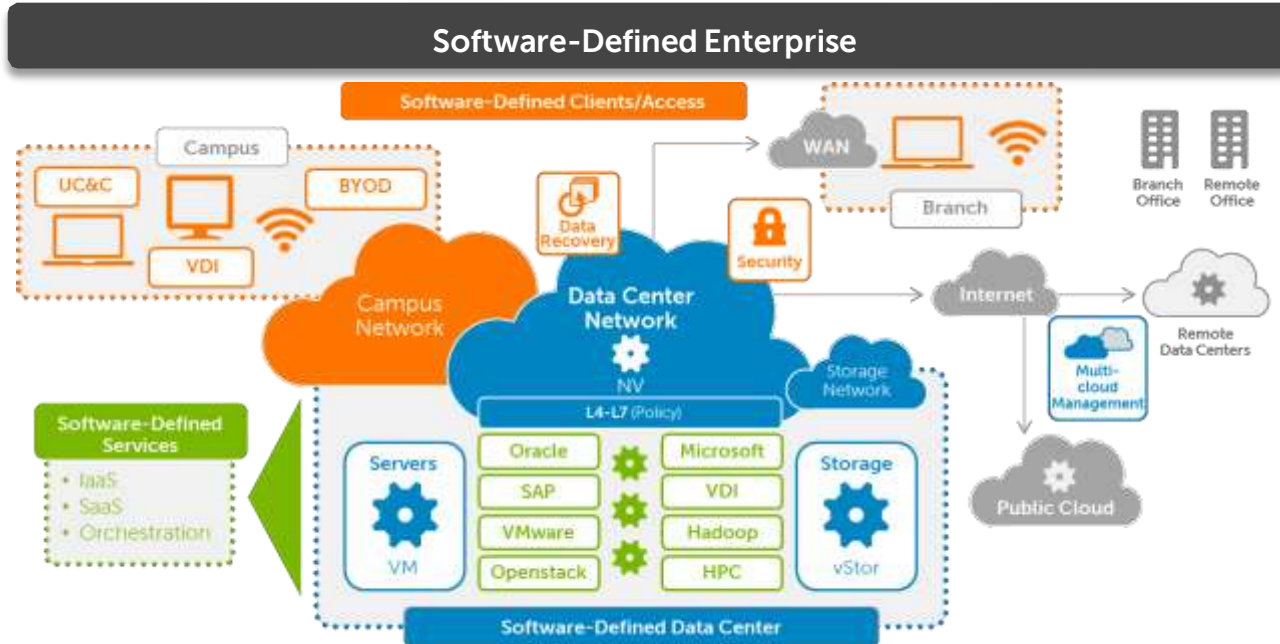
Software-Defined Enterprise

Software-Defined Clients/Access

Campus

UC&C

BYOD

VDI

WAN

Branch

Branch Office

Remote Office

Data Recovery

Security

Campus Network

Data Center Network

NV

Internet

Remote Data Centers

Storage Network

Multi-cloud Management

L4-L7 (Policy)

Software-Defined Services

• IaaS
• SaaS
• Orchestration

Servers

VM

Oracle

SAP

VMware

Openstack

Microsoft

VDI

Hadoop

HPC

Storage

vStor

Public Cloud

Software-Defined Data Center